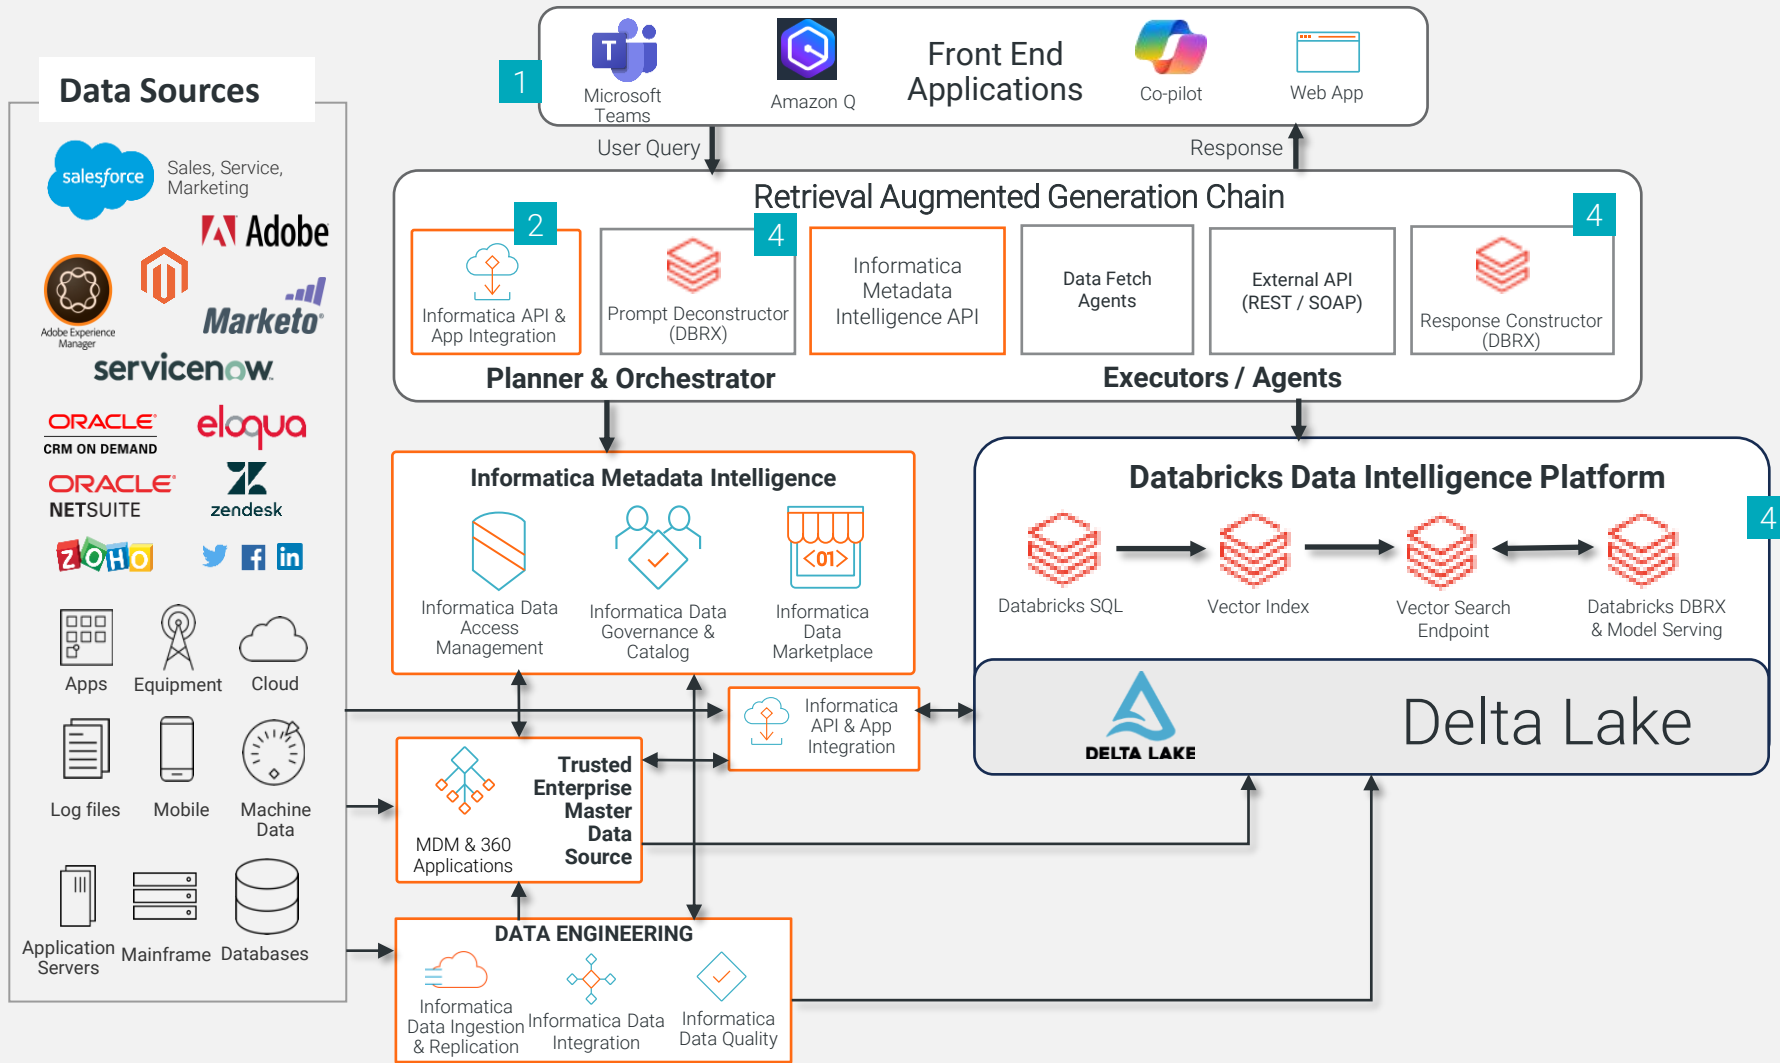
Data Sources

salesforce Sales, Service, Marketing

Adobe

Adobe Experience Manager

Marketo

servicenow

ORACLE CRM ON DEMAND

eloqua

ORACLE NETSUITE

zendesk

ZOHO

Apps Equipment Cloud

Log files Mobile Machine Data

Application Servers Mainframe Databases

1

Microsoft Teams Amazon Q Front End Applications Co-pilot Web App

User Query

Response

Retrieval Augmented Generation Chain

2

Informatica API & App Integration

4

Prompt Deconstructor (DBRX)

Informatica Metadata Intelligence API

Data Fetch Agents

External API (REST / SOAP)

4

Response Constructor (DBRX)

Planner & Orchestrator

Executors / Agents

Informatica Metadata Intelligence

Informatica Data Access Management

Informatica Data Governance & Catalog

<01>

Informatica Data Marketplace

Databricks Data Intelligence Platform

4

Databricks SQL

Vector Index

Vector Search Endpoint

Databricks DBRX & Model Serving

Informatica API & App Integration

DELTA LAKE

Delta Lake

MDM & 360 Applications

Trusted Enterprise Master Data Source

DATA ENGINEERING

Informatica Data Ingestion & Replication

Informatica Data Integration

Informatica Data Quality